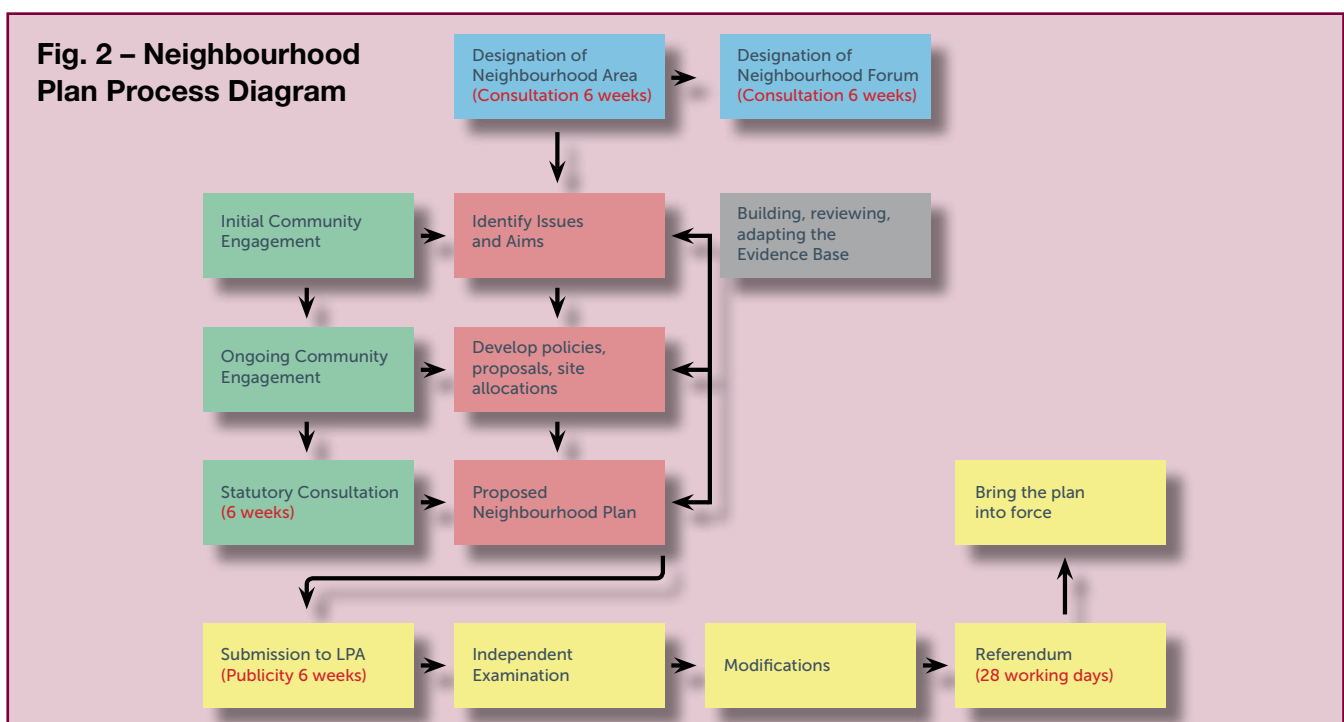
Fig. 2 – Neighbourhood Plan Process Diagram

Designation of Neighbourhood Area (Consultation 6 weeks)

Designation of Neighbourhood Forum (Consultation 6 weeks)

Initial Community Engagement

Identify Issues and Aims

Building, reviewing, adapting the Evidence Base

Ongoing Community Engagement

Develop policies, proposals, site allocations

Statutory Consultation (6 weeks)

Proposed Neighbourhood Plan

Bring the plan into force

Submission to LPA (Publicity 6 weeks)

Independent Examination

Modifications

Referendum (28 working days)